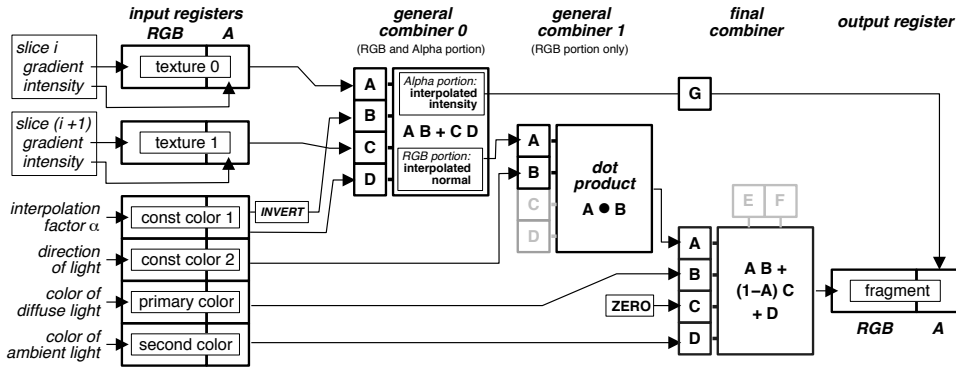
input registers
RGB A

general combiner 0
(RGB and Alpha portion)

general combiner 1
(RGB portion only)

final combiner

output register

slice i
gradient
intensity

texture 0

slice (i +1)
gradient
intensity

texture 1

interpolation factor α

const color 1

INVERT

direction of light

const color 2

color of diffuse light

primary color

color of ambient light

second color

A
B
C
D

Alpha portion:
interpolated intensity

A B + C D

RGB portion:
interpolated normal

G

A
B
C
D

dot product
A ● B

E F

A
B
C
D

ZERO

A B +
(1–A) C
+ D

fragment

RGB A